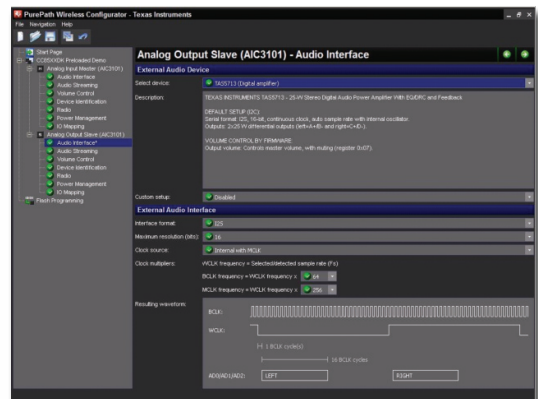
PurePath Wireless Configurator - Texas Instruments

File Navigation Help

Start Page
CC85XXDK Preloaded Demo
Analog Input Master (AIC3101)
Audio Interface
Audio Streaming
Volume Control
Device Identification
Radio
Power Management
IO Mapping
Analog Output Slave (AIC3101)
Audio Interface*
Audio Streaming
Volume Control
Device Identification
Radio
Power Management
IO Mapping
Flash Programming

Analog Output Slave (AIC3101) - Audio Interface

External Audio Device

Select device: TAS5713 (Digital amplifier)

Description: TEXAS INSTRUMENTS TAS5713 - 25-W Stereo Digital Audio Power Amplifier With EQ/DRC and Feedback

DEFAULT SETUP (I2C)
Serial format: I2S, 16-bit, continuous clock, auto sample rate with internal oscillator.
Outputs: 2x25 W differential outputs (left=A+B, and right=C+D.)

VOLUME CONTROL BY FIRMWARE
Output volume: Controls master volume, with muting (register 0x07).

Custom setup: Disabled

External Audio Interface

Interface format: I2S

Maximum resolution (bits): 16

Clock source: Internal with MCLK

Clock multipliers: WCLK frequency = Selected/detected sample rate (Fs)

BCLK frequency = WCLK frequency x 64

MCLK frequency = WCLK frequency x 256

Resulting waveform: BCLK:

WCLK:

1 BCLK cycle(s)

16 BCLK cycles

AD0/AD1/AD2: LEFT RIGHT